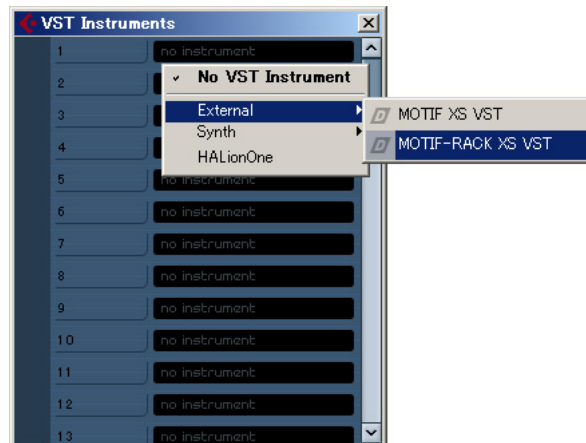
VST Instruments

1 no instrument
2
3
4
5 no instrument
6 no instrument
7 no instrument
8 no instrument
9 no instrument
10 no instrument
11 no instrument
12 no instrument
13 no instrument

✓ No VST Instrument
External
Synth
HALionOne

MOTIF XS VST
MOTIF-RACK XS VST